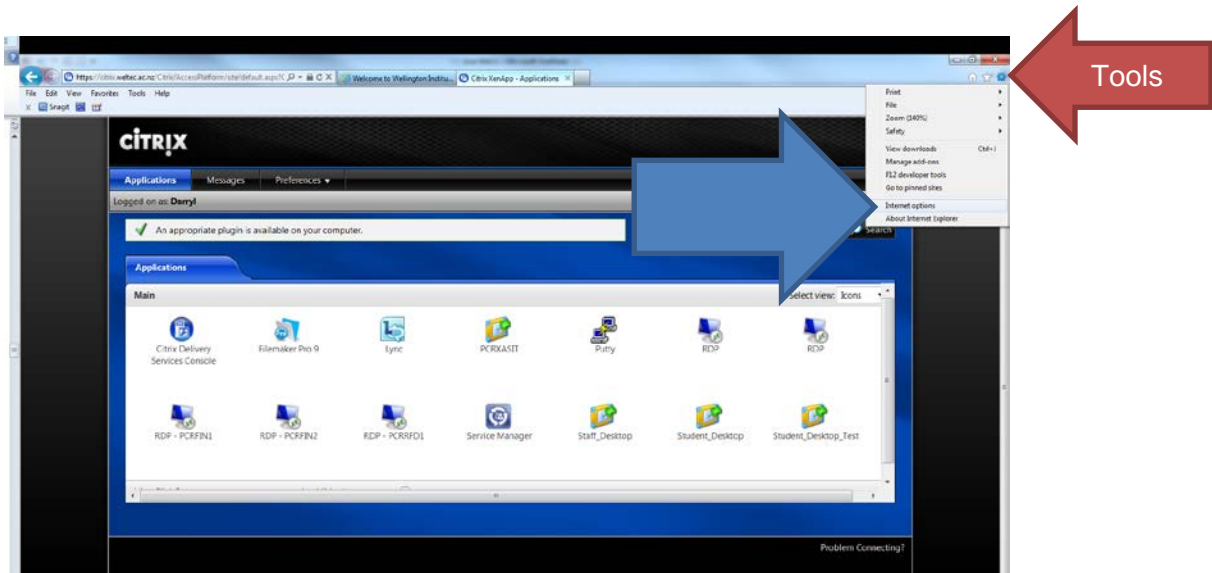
https://citrix.weltec.ac.nz/Citrix/AccessPlatform/site/default.aspx?C
Welcome to Wellington Institu...
Citrix XenApp - Applications
File Edit View Favorites Tools Help
Snagit
Print
File
Zoom (140%)
Safety
View downloads Ctrl+J
Manage add-ons
F12 developer tools
Go to pinned sites
Internet options
About Internet Explorer
Tools
CITRIX
Applications Messages Preferences
Logged on as: Darryl
An appropriate plugin is available on your computer.
Search
Applications
Main
Select view: Icons
Citrix Delivery Services Console
Filemaker Pro 9
Lync
PCRXASIT
Putty
RDP
RDP
RDP - PCRFIN1
RDP - PCRFIN2
RDP - PCRRFD1
Service Manager
Staff_Desktop
Student_Desktop
Student_Desktop_Test
Problem Connecting?